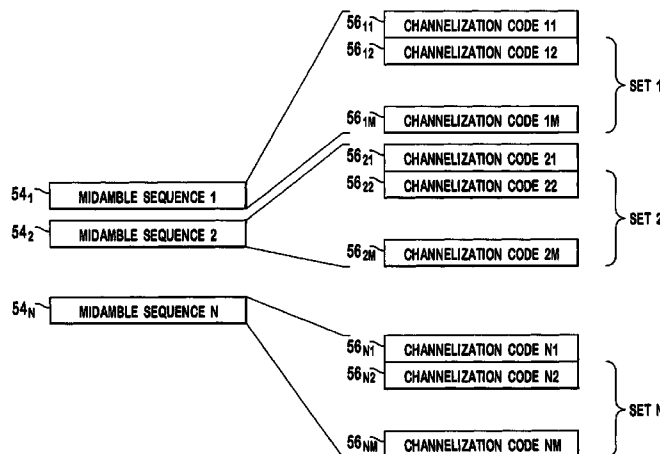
$56_{11}$ CHANNELIZATION CODE 11
$56_{12}$ CHANNELIZATION CODE 12
$56_{1M}$ CHANNELIZATION CODE 1M
SET 1

$56_{21}$ CHANNELIZATION CODE 21
$56_{22}$ CHANNELIZATION CODE 22
$56_{2M}$ CHANNELIZATION CODE 2M
SET 2

$54_1$ MIDAMBLE SEQUENCE 1
$54_2$ MIDAMBLE SEQUENCE 2
$54_N$ MIDAMBLE SEQUENCE N

$56_{N1}$ CHANNELIZATION CODE N1
$56_{N2}$ CHANNELIZATION CODE N2
$56_{NM}$ CHANNELIZATION CODE NM
SET N